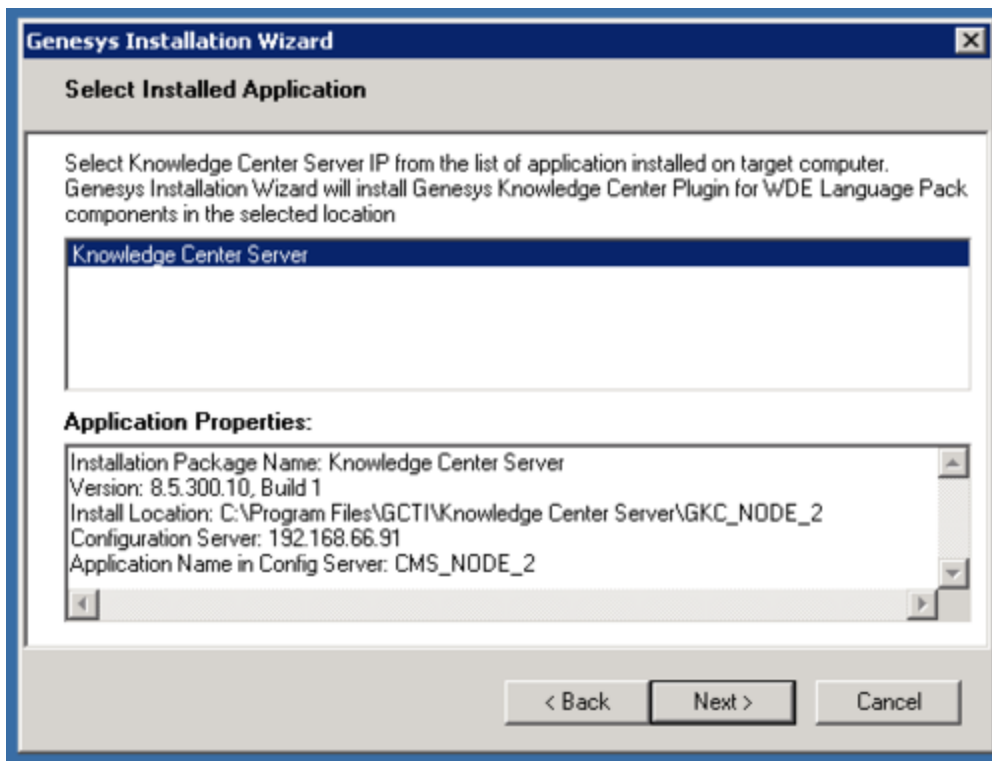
Genesys Installation Wizard

Select Installed Application

Select Knowledge Center Server IP from the list of application installed on target computer. Genesys Installation Wizard will install Genesys Knowledge Center Plugin for WDE Language Pack components in the selected location

Knowledge Center Server

Application Properties:

Installation Package Name: Knowledge Center Server
Version: 8.5.300.10, Build 1
Install Location: C:\Program Files\GCTI\Knowledge Center Server\GKC_NODE_2
Configuration Server: 192.168.66.91
Application Name in Config Server: CMS_NODE_2

< Back Next > Cancel